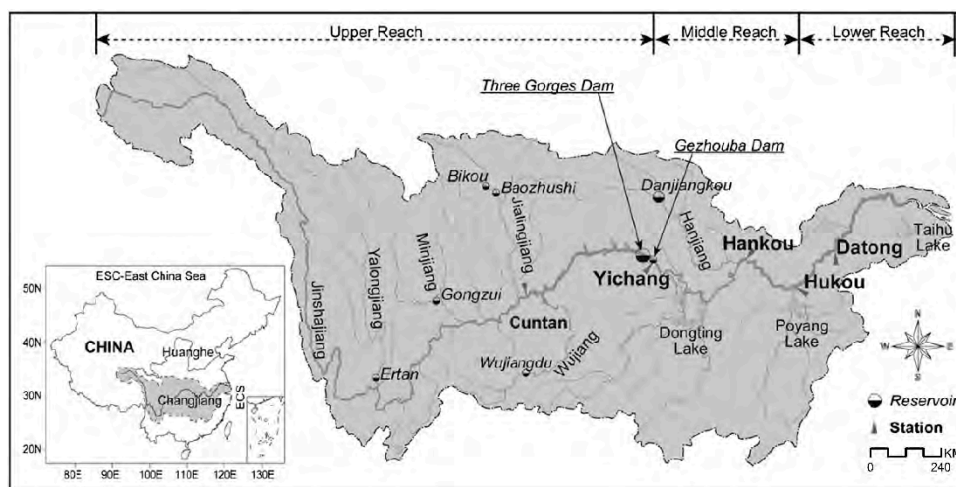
Upper Reach
Middle Reach
Lower Reach

Three Gorges Dam
Gezhouba Dam
Bikou
Baozhushi
Danjiangkou
Jialingjiang
Hanjiang
Hankou
Datong
Taihu Lake
Yichang
Hukou
Minjiang
Yalongjiang
Jinshajiang
Gongzui
Cuntan
Wujiangdu
Wujiang
Dongting Lake
Poyang Lake
Ertan

ESC-East China Sea
50N
40N
30N
20N
CHINA
Huanghe
Changjiang
ECS
80E
90E
100E
110E
120E
130E

N
W
E
S

Reservoir
Station
0
240
KM